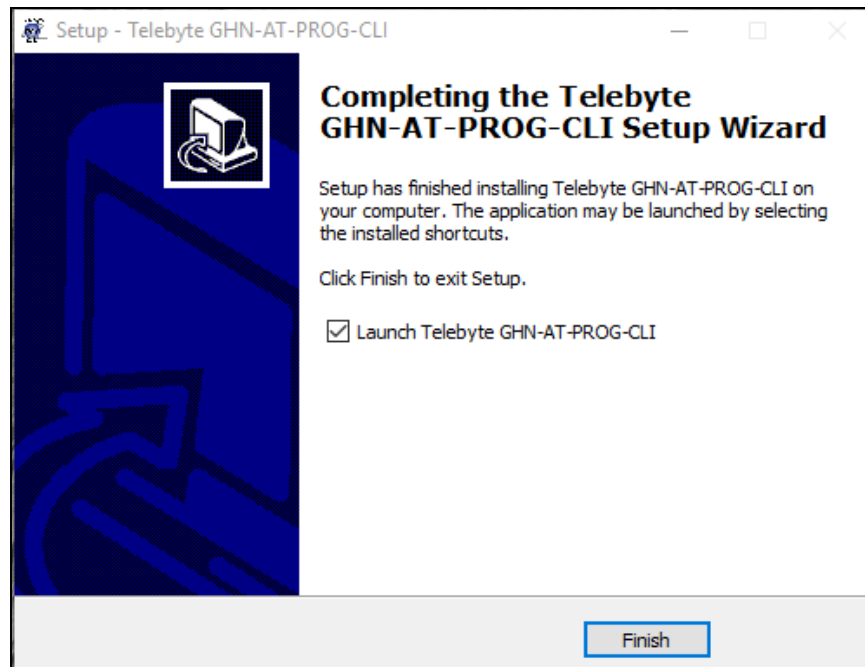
Setup - Telebyte GHN-AT-PROG-CLI

Completing the Telebyte GHN-AT-PROG-CLI Setup Wizard

Setup has finished installing Telebyte GHN-AT-PROG-CLI on your computer. The application may be launched by selecting the installed shortcuts.

Click Finish to exit Setup.

Launch Telebyte GHN-AT-PROG-CLI

Finish